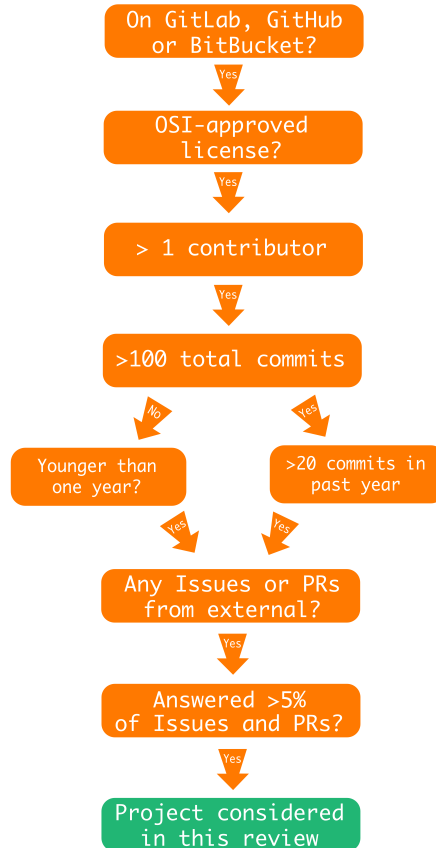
On GitLab, GitHub or BitBucket?

Yes

OSI-approved license?

Yes

> 1 contributor

Yes

>100 total commits

No

Yes

Younger than one year?

>20 commits in past year

Yes

Yes

Any Issues or PRs from external?

Yes

Answered >5% of Issues and PRs?

Yes

Project considered in this review